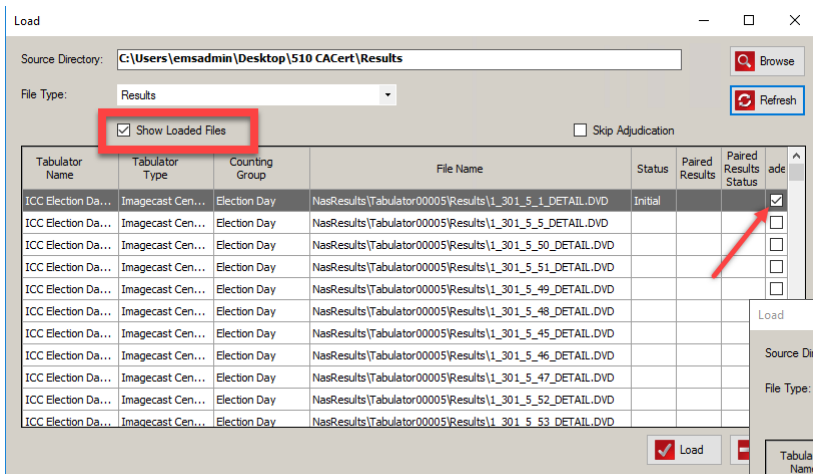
Load

Source Directory: C:\Users\emsadmin\Desktop\510 CACert\Results

Browse

File Type: Results

Refresh

Show Loaded Files

Skip Adjudication

| Tabulator Name | Tabulator Type | Counting Group | File Name | Status | Paired Results | Paired Results Status | ade |
|---|---|---|---|---|---|---|---|
| ICC Election Da... | Imagecast Cen... | Election Day | NasResults\Tabulator00005\Results\1_301_5_1_DETAIL.DVD | Initial | | | ☑ |
| ICC Election Da... | Imagecast Cen... | Election Day | NasResults\Tabulator00005\Results\1_301_5_5_DETAIL.DVD | | | | ☐ |
| ICC Election Da... | Imagecast Cen... | Election Day | NasResults\Tabulator00005\Results\1_301_5_50_DETAIL.DVD | | | | ☐ |
| ICC Election Da... | Imagecast Cen... | Election Day | NasResults\Tabulator00005\Results\1_301_5_51_DETAIL.DVD | | | | ☐ |
| ICC Election Da... | Imagecast Cen... | Election Day | NasResults\Tabulator00005\Results\1_301_5_49_DETAIL.DVD | | | | ☐ |
| ICC Election Da... | Imagecast Cen... | Election Day | NasResults\Tabulator00005\Results\1_301_5_48_DETAIL.DVD | | | | |
| ICC Election Da... | Imagecast Cen... | Election Day | NasResults\Tabulator00005\Results\1_301_5_45_DETAIL.DVD | | | | |
| ICC Election Da... | Imagecast Cen... | Election Day | NasResults\Tabulator00005\Results\1_301_5_46_DETAIL.DVD | | | | |
| ICC Election Da... | Imagecast Cen... | Election Day | NasResults\Tabulator00005\Results\1_301_5_47_DETAIL.DVD | | | | |
| ICC Election Da... | Imagecast Cen... | Election Day | NasResults\Tabulator00005\Results\1_301_5_52_DETAIL.DVD | | | | |
| ICC Election Da... | Imagecast Cen... | Election Day | NasResults\Tabulator00005\Results\1_301_5_53_DETAIL.DVD | | | | |

Load

Load

Source Di

File Type:

Tabula Nam